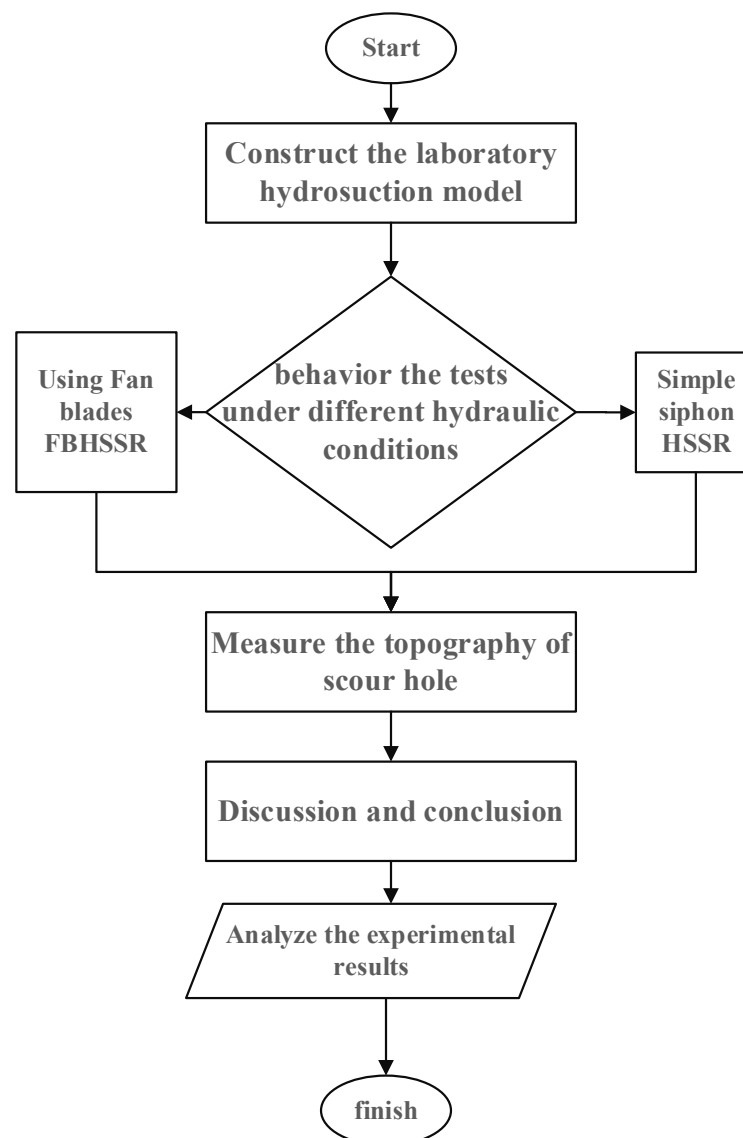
Start

Construct the laboratory hydrosuction model

Using Fan blades FBHSSR

behavior the tests under different hydraulic conditions

Simple siphon HSSR

Measure the topography of scour hole

Discussion and conclusion

Analyze the experimental results

finish